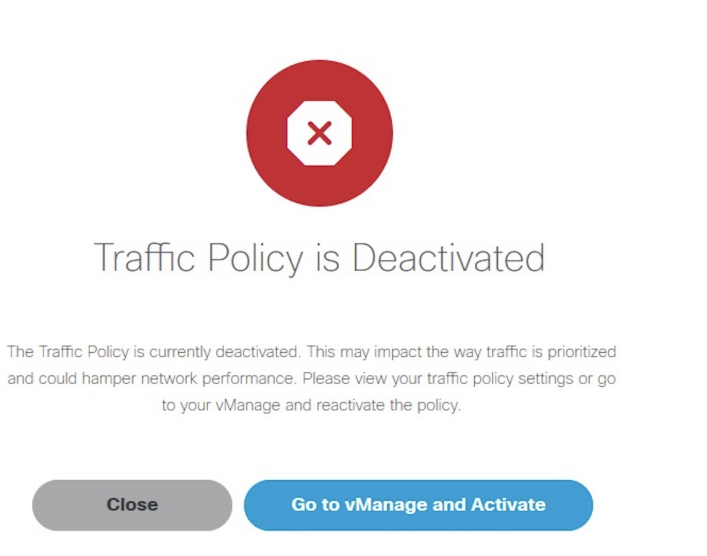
Traffic Policy is Deactivated

The Traffic Policy is currently deactivated. This may impact the way traffic is prioritized and could hamper network performance. Please view your traffic policy settings or go to your vManage and reactivate the policy.

Close

Go to vManage and Activate